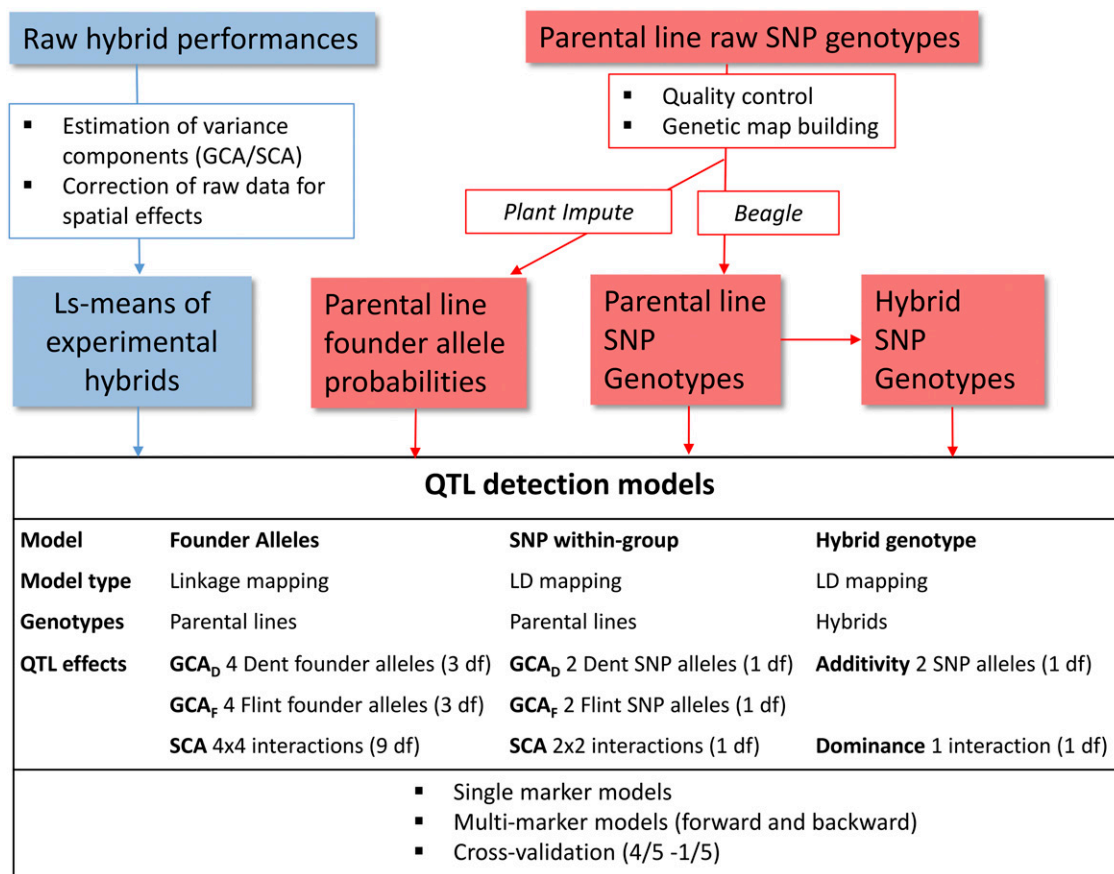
Raw hybrid performances

- Estimation of variance components (GCA/SCA)
- Correction of raw data for spatial effects

Ls-means of experimental hybrids

Parental line raw SNP genotypes

- Quality control
- Genetic map building

Plant Impute

Beagle

Parental line founder allele probabilities

Parental line SNP Genotypes

Hybrid SNP Genotypes

QTL detection models

| Model | Founder Alleles | SNP within-group | Hybrid genotype |
|---|---|---|---|
| Model type | Linkage mapping | LD mapping | LD mapping |
| Genotypes | Parental lines | Parental lines | Hybrids |
| QTL effects | $GCA_D$ 4 Dent founder alleles (3 df) | $GCA_D$ 2 Dent SNP alleles (1 df) | Additivity 2 SNP alleles (1 df) |
| | $GCA_F$ 4 Flint founder alleles (3 df) | $GCA_F$ 2 Flint SNP alleles (1 df) | |
| | SCA 4x4 interactions (9 df) | SCA 2x2 interactions (1 df) | Dominance 1 interaction (1 df) |

- Single marker models
- Multi-marker models (forward and backward)
- Cross-validation (4/5 -1/5)